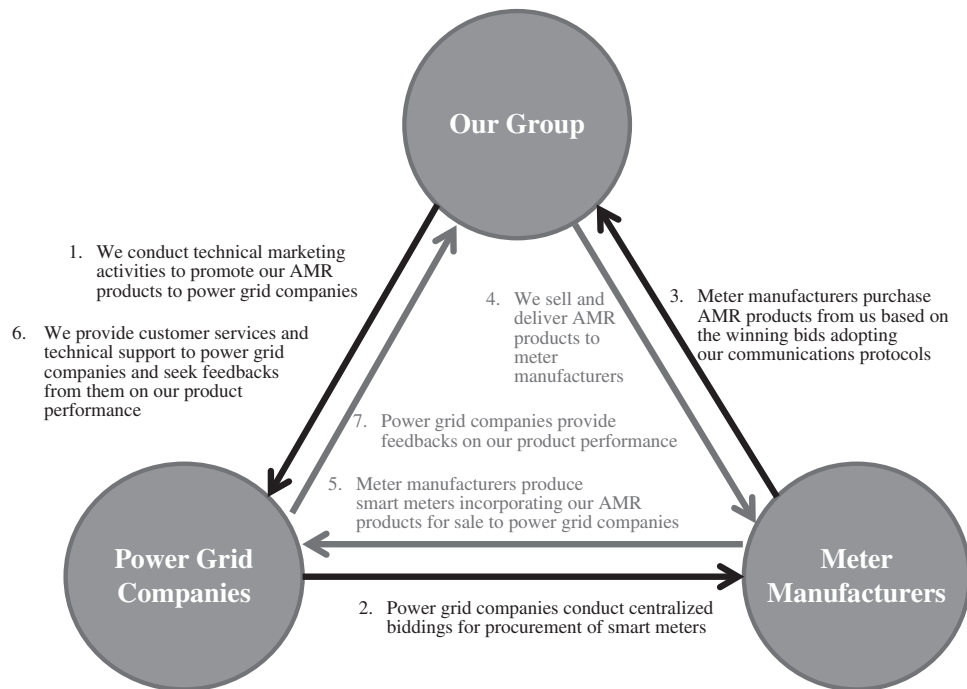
Our Group

1. We conduct technical marketing activities to promote our AMR products to power grid companies

6. We provide customer services and technical support to power grid companies and seek feedbacks from them on our product performance

4. We sell and deliver AMR products to meter manufacturers

3. Meter manufacturers purchase AMR products from us based on the winning bids adopting our communications protocols

7. Power grid companies provide feedbacks on our product performance

5. Meter manufacturers produce smart meters incorporating our AMR products for sale to power grid companies

Power Grid Companies

Meter Manufacturers

2. Power grid companies conduct centralized biddings for procurement of smart meters